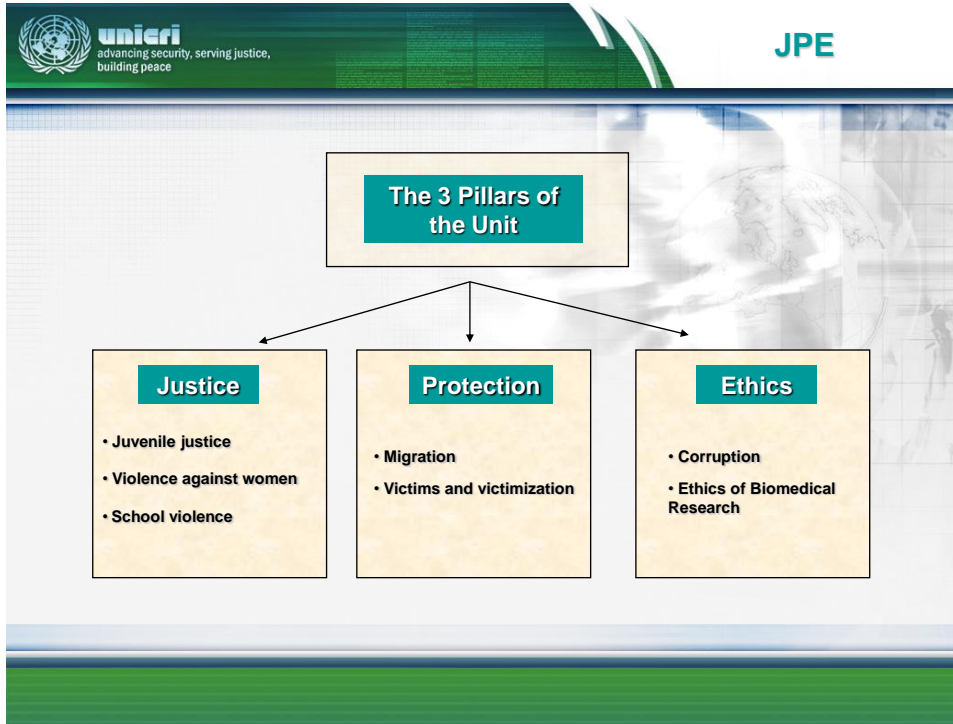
unicri
advancing security, serving justice, building peace

JPE

The 3 Pillars of the Unit

Justice

• Juvenile justice

• Violence against women

• School violence

Protection

• Migration

• Victims and victimization

Ethics

• Corruption

• Ethics of Biomedical Research